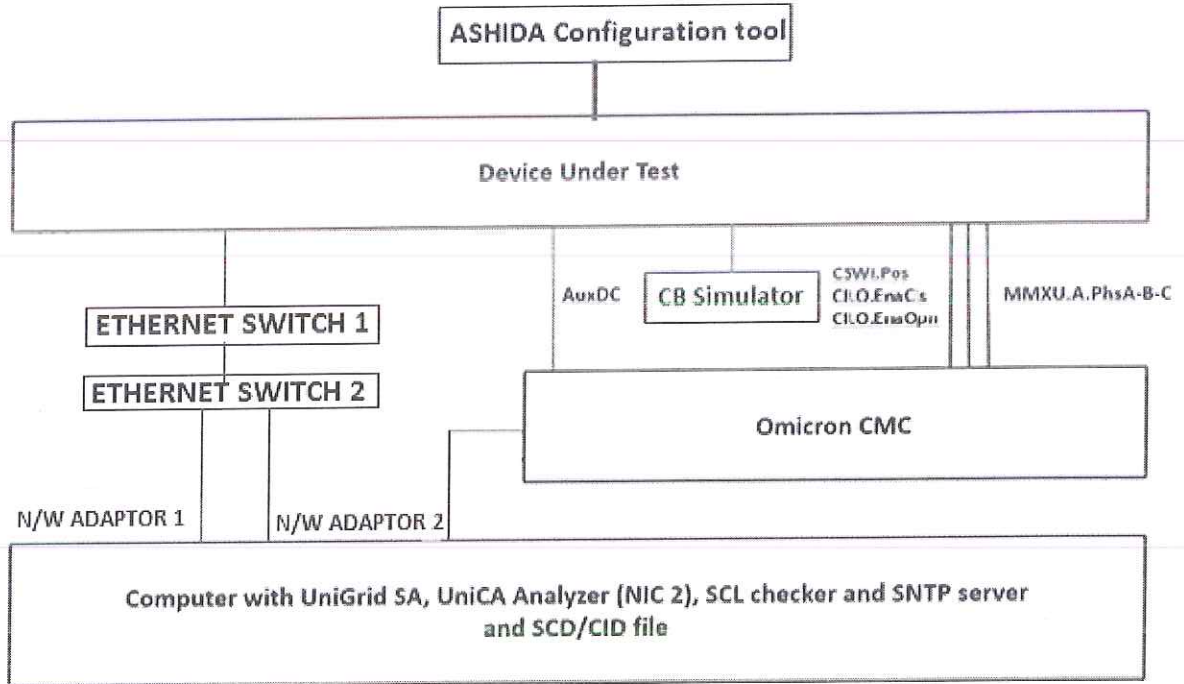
ASHIDA Configuration tool

Device Under Test

ETHERNET SWITCH 1

ETHERNET SWITCH 2

AuxDC

CB Simulator

CSWI.Pos
CILO.EnaCls
CILO.EnaOpn

MMXU.A.PhsA-B-C

Omicron CMC

N/W ADAPTOR 1

N/W ADAPTOR 2

Computer with UniGrid SA, UniCA Analyzer (NIC 2), SCL checker and SNTP server and SCD/CID file